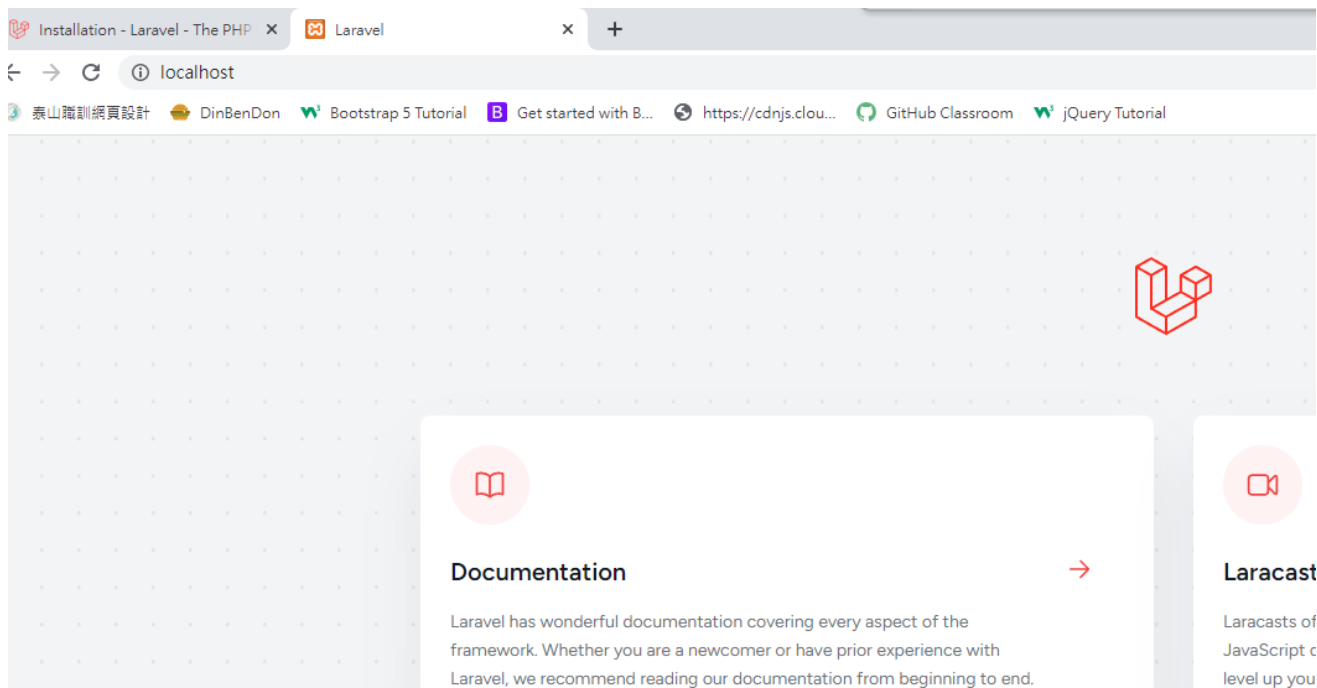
Installation - Laravel - The PHP ×
Laravel ×
+

localhost

泰山職訓網頁設計
DinBenDon
Bootstrap 5 Tutorial
Get started with B...
https://cdnjs.clou...
GitHub Classroom
jQuery Tutorial

Documentation

Laravel has wonderful documentation covering every aspect of the framework. Whether you are a newcomer or have prior experience with Laravel, we recommend reading our documentation from beginning to end.

Laracast

Laracasts o
JavaScript c
level up you